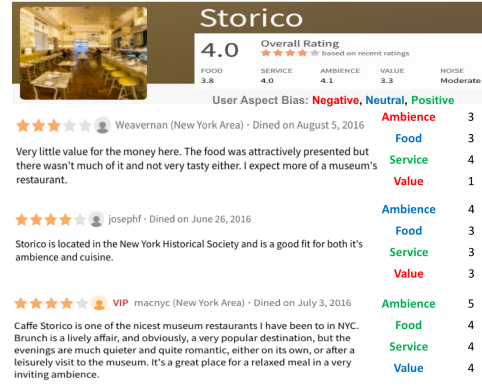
Storico

4.0 Overall Rating based on recent ratings

| FOOD | SERVICE | AMBIENCE | VALUE | NOISE |
|---|---|---|---|---|
| 3.8 | 4.0 | 4.1 | 3.3 | Moderate |

User Aspect Bias: Negative, Neutral, Positive

Weavernan (New York Area) • Dined on August 5, 2016

Very little value for the money here. The food was attractively presented but there wasn't much of it and not very tasty either. I expect more of a museum's restaurant.

Ambience 3
Food 3
Service 4
Value 1

josephf • Dined on June 26, 2016

Storico is located in the New York Historical Society and is a good fit for both it's ambience and cuisine.

Ambience 4
Food 3
Service 3
Value 3

VIP macnyc (New York Area) • Dined on July 3, 2016

Caffe Storico is one of the nicest museum restaurants I have been to in NYC. Brunch is a lively affair, and obviously, a very popular destination, but the evenings are much quieter and quite romantic, either on its own, or after a leisurely visit to the museum. It's a great place for a relaxed meal in a very inviting ambience.

Ambience 5
Food 4
Service 4
Value 4